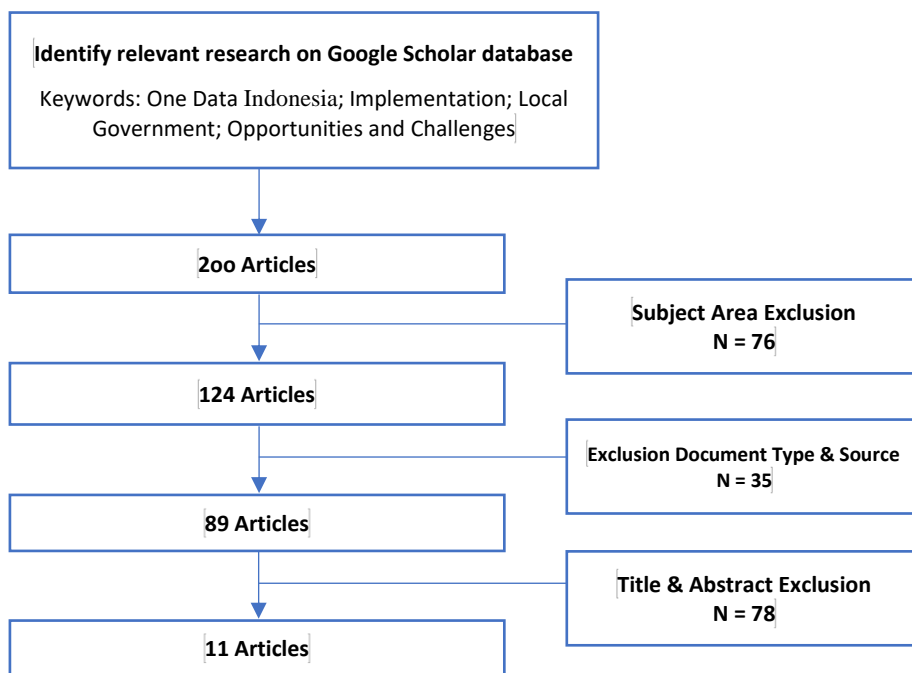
Identify relevant research on Google Scholar database

Keywords: One Data Indonesia; Implementation; Local Government; Opportunities and Challenges

2oo Articles

Subject Area Exclusion
N = 76

124 Articles

Exclusion Document Type & Source
N = 35

89 Articles

Title & Abstract Exclusion
N = 78

11 Articles